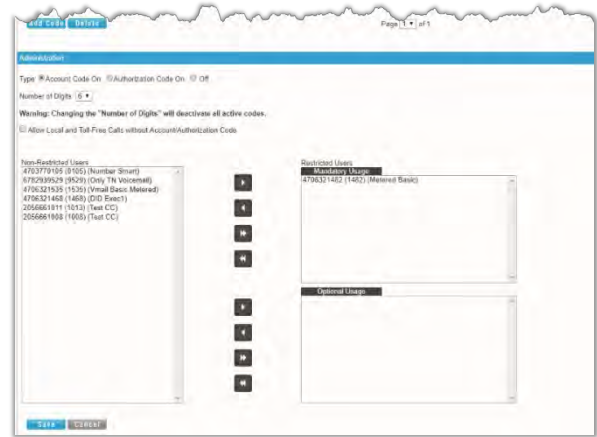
Add Code Delete

Page 1 of 1

Administration

Type Account Code On Authorization Code On Off

Number of Digits 6

Warning: Changing the "Number of Digits" will deactivate all active codes.

Allow Local and Toll-Free Calls without Account/Authorization Code

Non-Restricted Users
4703770105 (0105) (Number Smart)
6782939529 (9529) (Only TN Voicemail)
4706321535 (1535) (Vmail Basic Metered)
4706321468 (1468) (DID Exec1)
2056661011 (1013) (Test CC)
2056661008 (1008) (Test CC)

Restricted Users
Mandatory Usage
4706321462 (1462) (Metered Basic)

Optional Usage

Save Cancel